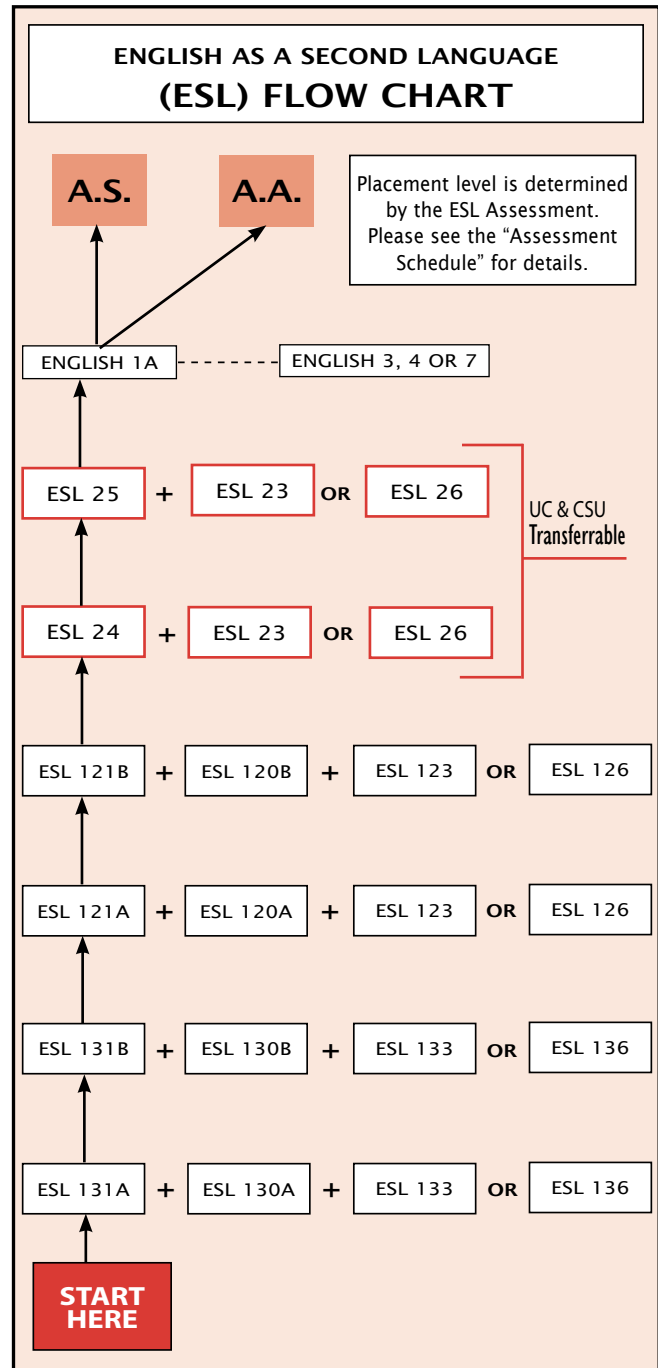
ENGLISH AS A SECOND LANGUAGE
(ESL) FLOW CHART

A.S.

A.A.

Placement level is determined by the ESL Assessment. Please see the "Assessment Schedule" for details.

ENGLISH 1A

ENGLISH 3, 4 OR 7

ESL 25 + ESL 23 OR ESL 26

UC & CSU
Transferrable

ESL 24 + ESL 23 OR ESL 26

ESL 121B + ESL 120B + ESL 123 OR ESL 126

ESL 121A + ESL 120A + ESL 123 OR ESL 126

ESL 131B + ESL 130B + ESL 133 OR ESL 136

ESL 131A + ESL 130A + ESL 133 OR ESL 136

START HERE